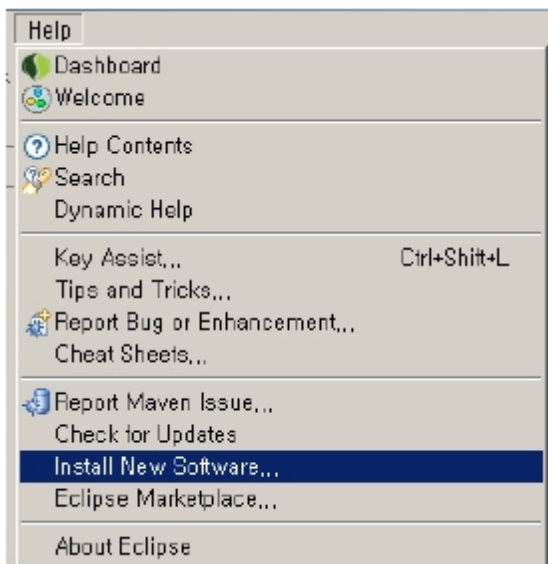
Help
Dashboard
Welcome

Help Contents
Search
Dynamic Help

Key Assist... Ctrl+Shift+L
Tips and Tricks...
Report Bug or Enhancement...
Cheat Sheets...

Report Maven Issue...
Check for Updates
Install New Software...
Eclipse Marketplace...

About Eclipse